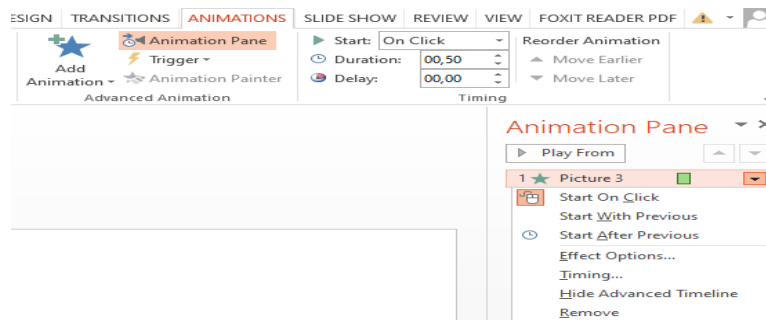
ESIGN TRANSITIONS ANIMATIONS SLIDE SHOW REVIEW VIEW FOXIT READER PDF

Add Animation
Animation Pane
Trigger
Animation Painter
Advanced Animation

Start: On Click
Duration: 00,50
Delay: 00,00
Timing

Reorder Animation
Move Earlier
Move Later

Animation Pane
Play From
1 Picture 3
Start On Click
Start With Previous
Start After Previous
Effect Options...
Timing...
Hide Advanced Timeline
Remove